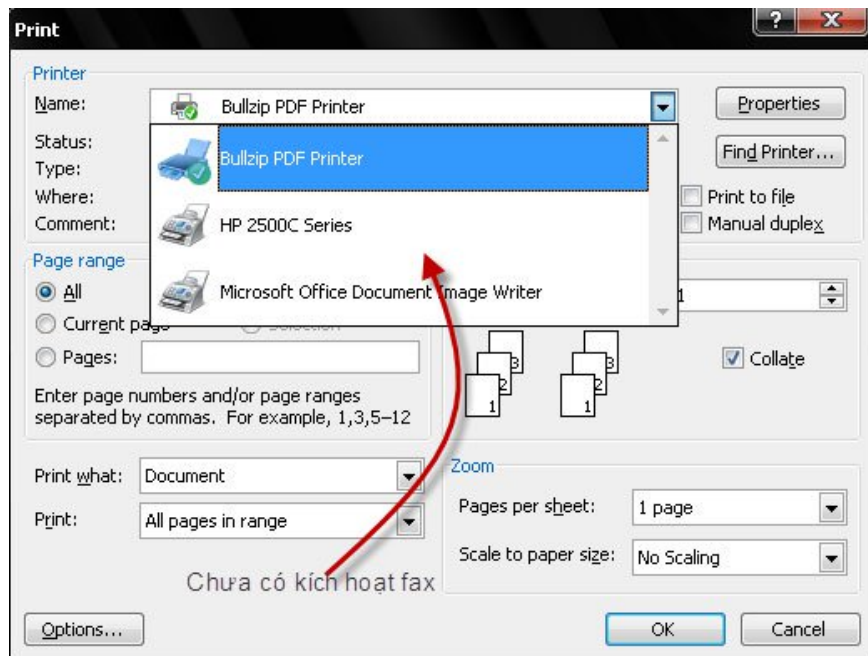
Print

Printer

Name:

Bullzip PDF Printer

Properties

Status:

Type:

Where:

Comment:

Bullzip PDF Printer

Find Printer...

HP 2500C Series

Print to file

Manual duplex

Page range

All

Microsoft Office Document Image Writer

1

Current page

Pages:

Collate

Enter page numbers and/or page ranges separated by commas. For example, 1,3,5–12

Print what:

Document

Print:

All pages in range

Zoom

Pages per sheet:

1 page

Scale to paper size:

No Scaling

Chưa có kích hoạt fax

Options...

OK

Cancel